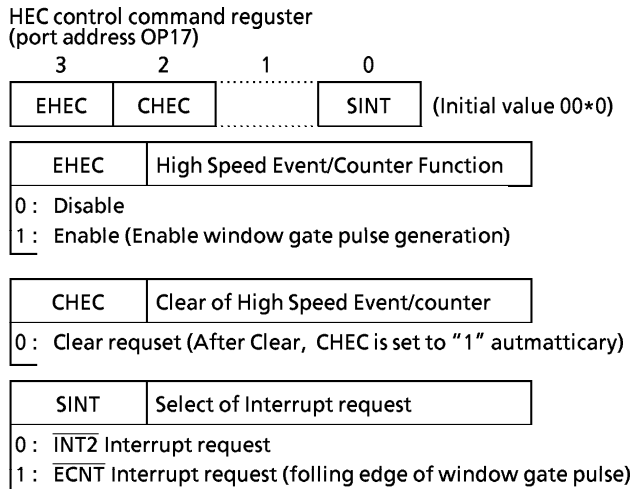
HEC control command reguster
(port address OP17)

| 3 | 2 | 1 | 0 |
|---|---|---|---|
| EHEC | CHEC |  | SINT |

(Initial value 00∗0)

| EHEC | High Speed Event/Counter Function |
|---|---|

0 : Disable
1 : Enable (Enable window gate pulse generation)

| CHEC | Clear of High Speed Event/counter |
|---|---|

0 : Clear requset (After Clear, CHEC is set to "1" autmatticary)

| SINT | Select of Interrupt request |
|---|---|

0 : $\overline{\text{INT2}}$ Interrupt request
1 : $\overline{\text{ECNT}}$ Interrupt request (folling edge of window gate pulse)